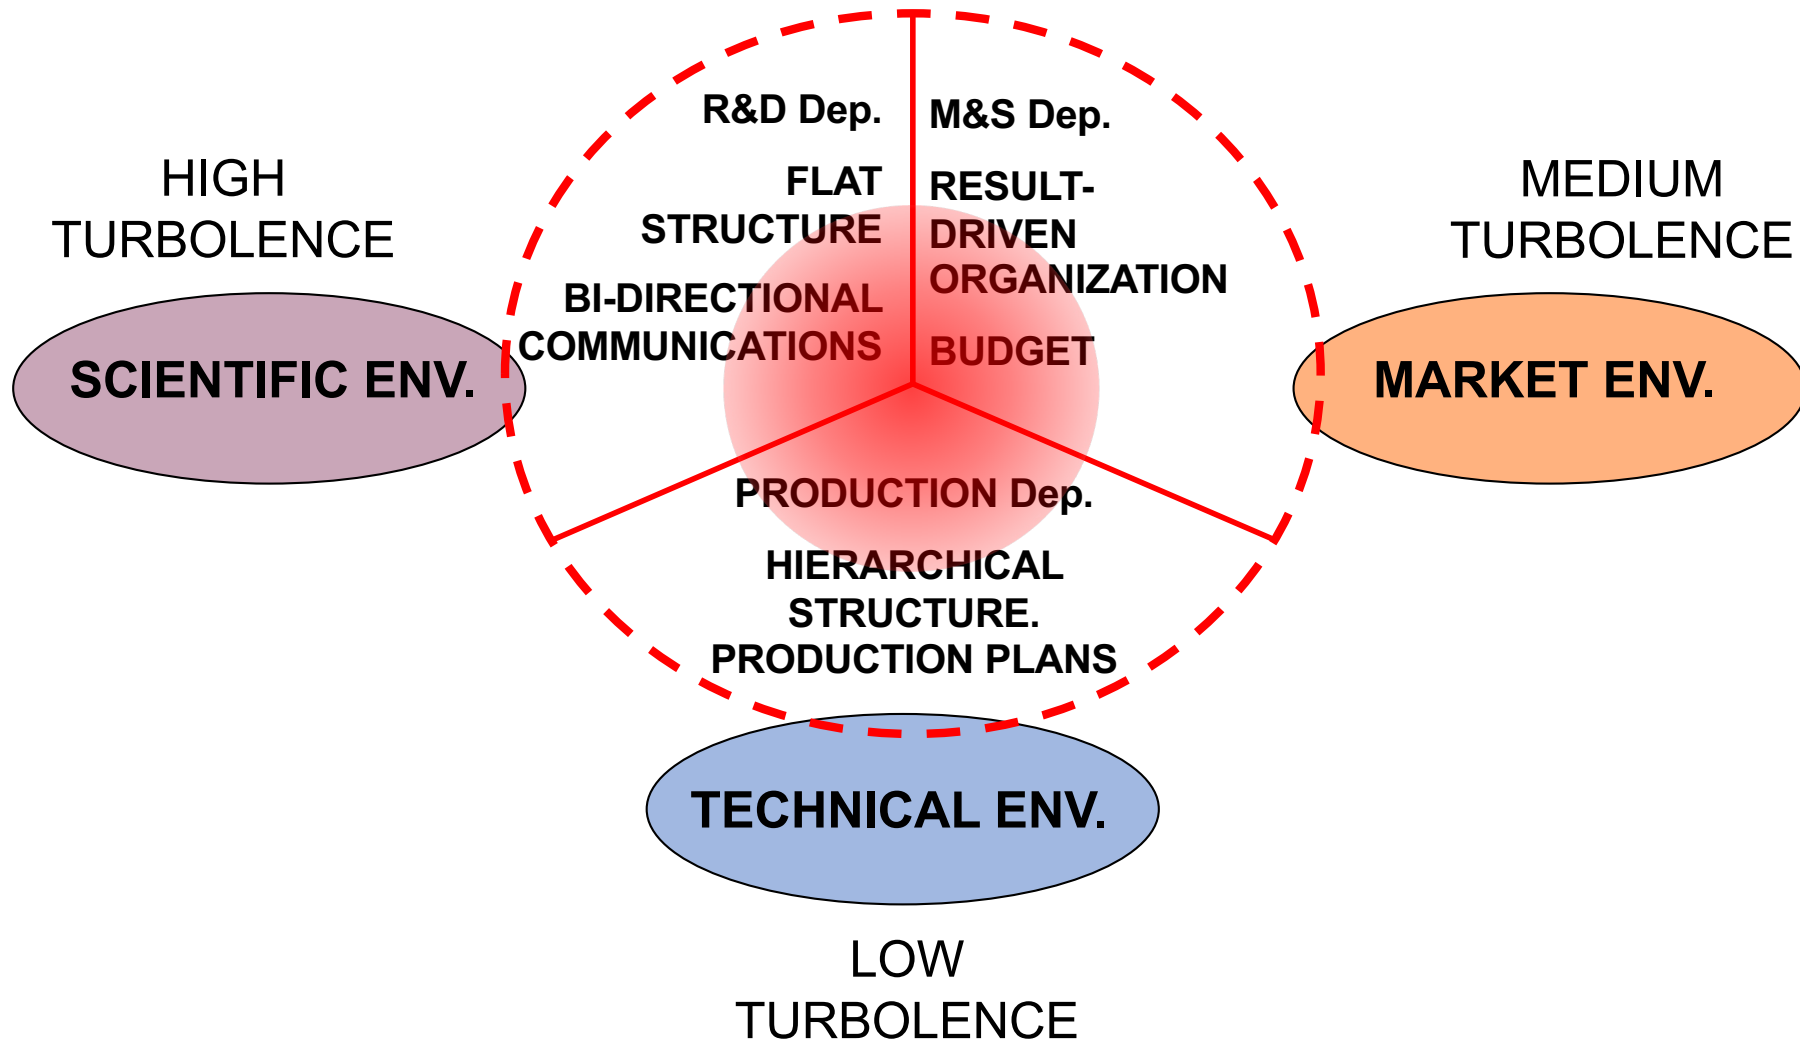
HIGH TURBOLENCE

SCIENTIFIC ENV.

R&D Dep.

FLAT STRUCTURE

BI-DIRECTIONAL COMMUNICATIONS

M&S Dep.

RESULT-DRIVEN ORGANIZATION

BUDGET

MEDIUM TURBOLENCE

MARKET ENV.

PRODUCTION Dep.

HIERARCHICAL STRUCTURE. PRODUCTION PLANS

TECHNICAL ENV.

LOW TURBOLENCE